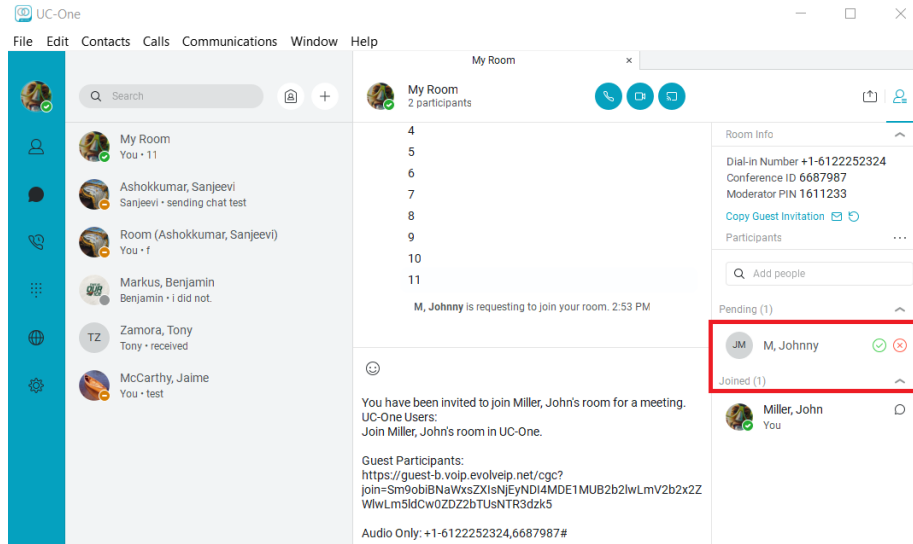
UC-One

File Edit Contacts Calls Communications Window Help

My Room

Search

My Room
You • 11

Ashokkumar, Sanjeevi
Sanjeevi • sending chat test

Room (Ashokkumar, Sanjeevi)
You • f

Markus, Benjamin
Benjamin • i did not.

TZ
Zamora, Tony
Tony • received

McCarthy, Jaime
You • test

My Room
2 participants

4
5
6
7
8
9
10
11

M, Johnny is requesting to join your room. 2:53 PM

You have been invited to join Miller, John's room for a meeting.
UC-One Users:
Join Miller, John's room in UC-One.

Guest Participants:
https://guest-b.voip.evolveip.net/cgc?join=Sm9obiBNaWxsZXIsNjEyNDI4MDE1MUB2b2lwLmV2b2x2ZWlwLm5ldCw0ZDZ2bTUsNTR3dzk5

Audio Only: +1-6122252324,6687987#

Room Info
Dial-in Number +1-6122252324
Conference ID 6687987
Moderator PIN 1611233

Copy Guest Invitation

Participants

Add people

Pending (1)

JM
M, Johnny

Joined (1)

Miller, John
You